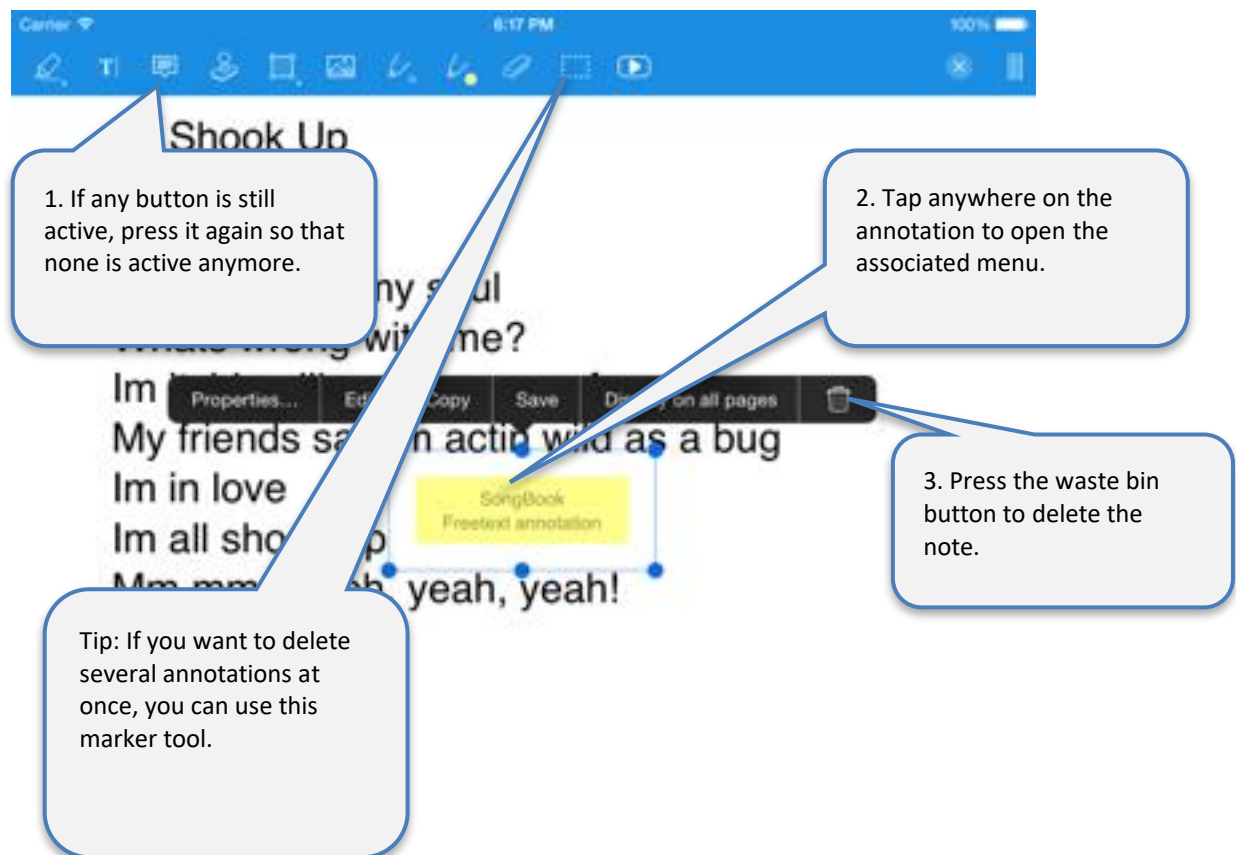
Carrier
6:17 PM
100%

Shook Up

1. If any button is still active, press it again so that none is active anymore.

2. Tap anywhere on the annotation to open the associated menu.

ny s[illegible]ul
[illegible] wit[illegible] me?
Im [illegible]
Properties... Ed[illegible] Copy Save Di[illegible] on all pages
My friends sa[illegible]n actin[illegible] wild as a bug
Im in love
Im all sho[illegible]p
Mm mm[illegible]h, yeah, yeah!

SongBook
Freetext annotation

3. Press the waste bin button to delete the note.

Tip: If you want to delete several annotations at once, you can use this marker tool.